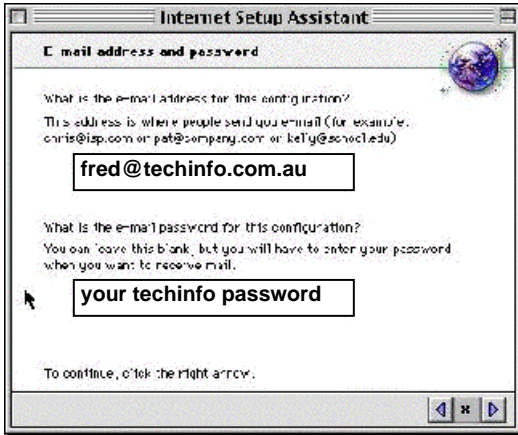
Internet Setup Assistant

E mail address and password

What is the e-mail address for this configuration?

This address is where people send you e-mail (for example, chris@isp.com or pat@company.com or kelly@school.edu)

fred@techinfo.com.au

What is the e-mail password for this configuration?

You can leave this blank, but you will have to enter your password when you want to receive mail.

your techinfo password

To continue, click the right arrow.